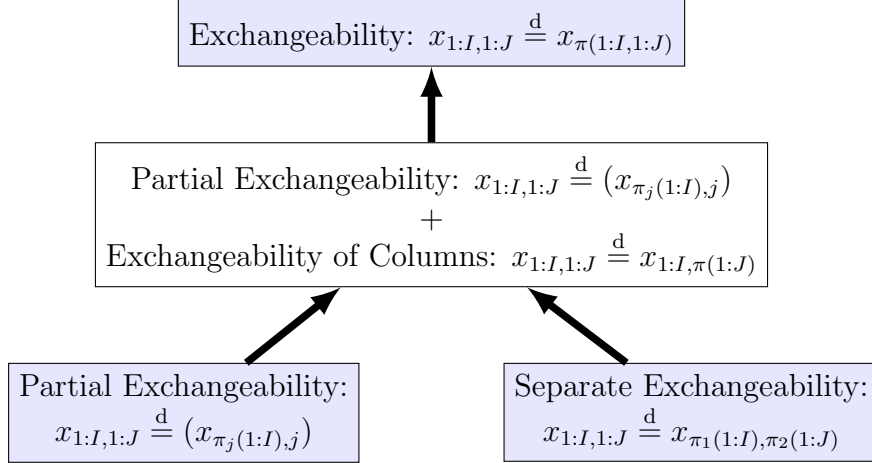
Exchangeability: $x_{1:I,1:J} \overset{\mathrm{d}}{=} x_{\pi(1:I,1:J)}$

Partial Exchangeability: $x_{1:I,1:J} \overset{\mathrm{d}}{=} (x_{\pi_j(1:I),j})$
$+$
Exchangeability of Columns: $x_{1:I,1:J} \overset{\mathrm{d}}{=} x_{1:I,\pi(1:J)}$

Partial Exchangeability:
$x_{1:I,1:J} \overset{\mathrm{d}}{=} (x_{\pi_j(1:I),j})$

Separate Exchangeability:
$x_{1:I,1:J} \overset{\mathrm{d}}{=} x_{\pi_1(1:I),\pi_2(1:J)}$